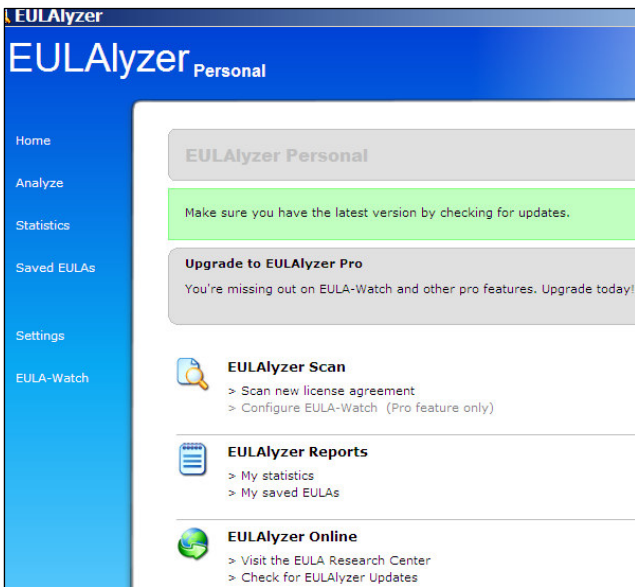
EULAlyzer

EULAlyzer Personal

Home

Analyze

Statistics

Saved EULAs

Settings

EULA-Watch

EULAlyzer Personal

Make sure you have the latest version by checking for updates.

Upgrade to EULAlyzer Pro

You're missing out on EULA-Watch and other pro features. Upgrade today!

EULAlyzer Scan

> Scan new license agreement

> Configure EULA-Watch (Pro feature only)

EULAlyzer Reports

> My statistics

> My saved EULAs

EULAlyzer Online

> Visit the EULA Research Center

> Check for EULAlyzer Updates